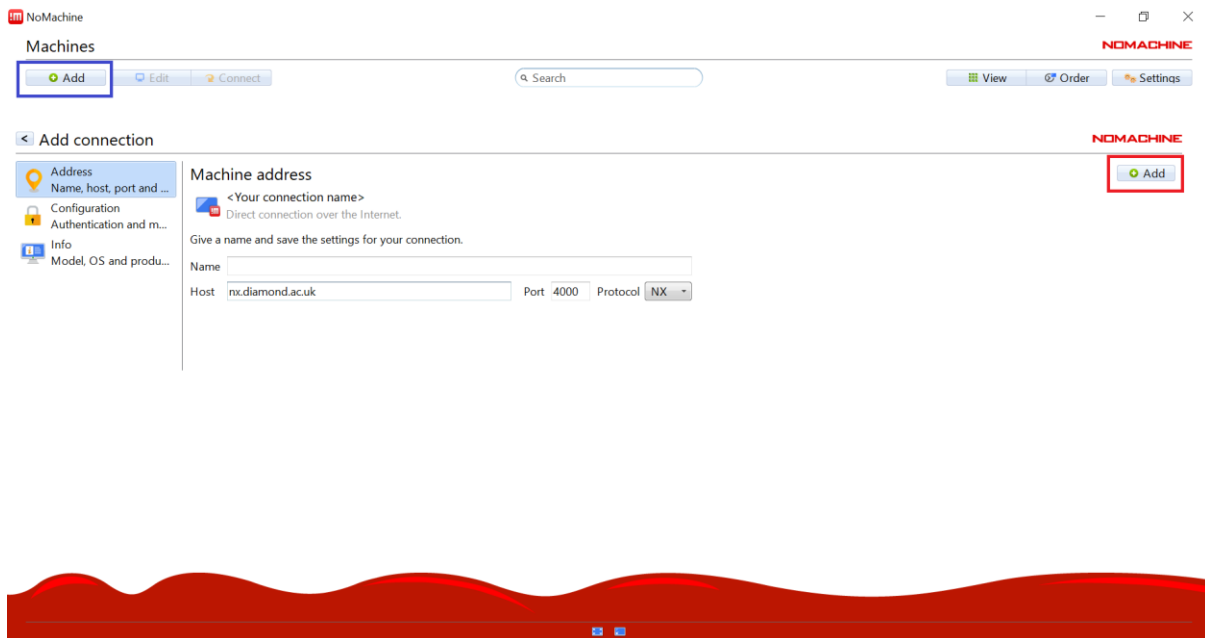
NoMachine

Machines

NOMACHINE

Add Edit Connect

Search

View Order Settings

< Add connection

NOMACHINE

Address
Name, host, port and ...

Configuration
Authentication and m...

Info
Model, OS and produ...

Machine address

Add

<Your connection name>
Direct connection over the Internet.

Give a name and save the settings for your connection.

Name

Host nx.diamond.ac.uk Port 4000 Protocol NX